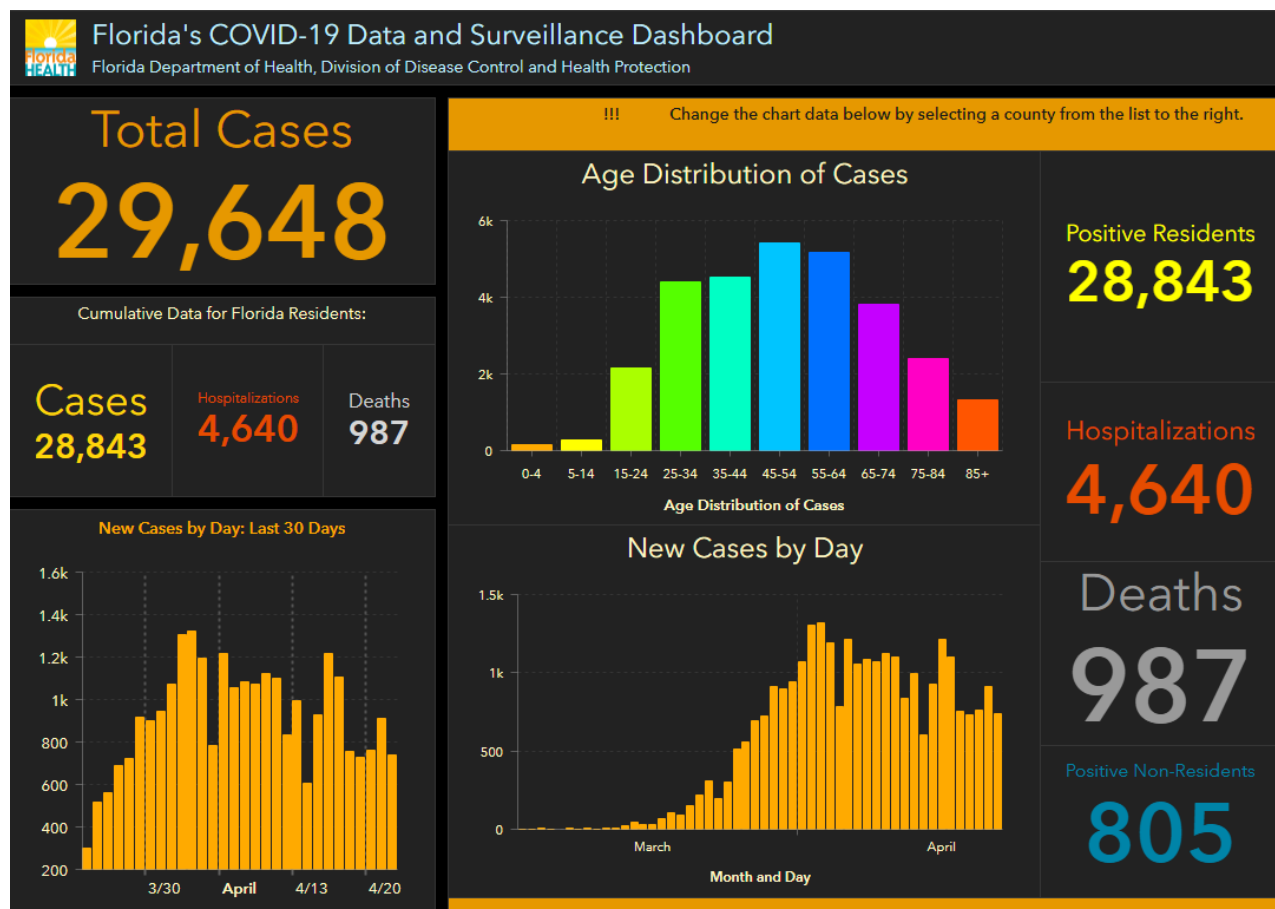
Florida HEALTH

Florida's COVID-19 Data and Surveillance Dashboard

Florida Department of Health, Division of Disease Control and Health Protection

Total Cases

29,648

Cumulative Data for Florida Residents:

Cases
28,843

Hospitalizations
4,640

Deaths
987

New Cases by Day: Last 30 Days

1.6k
1.4k
1.2k
1k
800
600
400
200

3/30
April
4/13
4/20

!!! Change the chart data below by selecting a county from the list to the right.

Age Distribution of Cases

6k
4k
2k
0

0-4
5-14
15-24
25-34
35-44
45-54
55-64
65-74
75-84
85+

Age Distribution of Cases

New Cases by Day

1.5k
1k
500
0

March
April

Month and Day

Positive Residents
28,843

Hospitalizations
4,640

Deaths
987

Positive Non-Residents
805